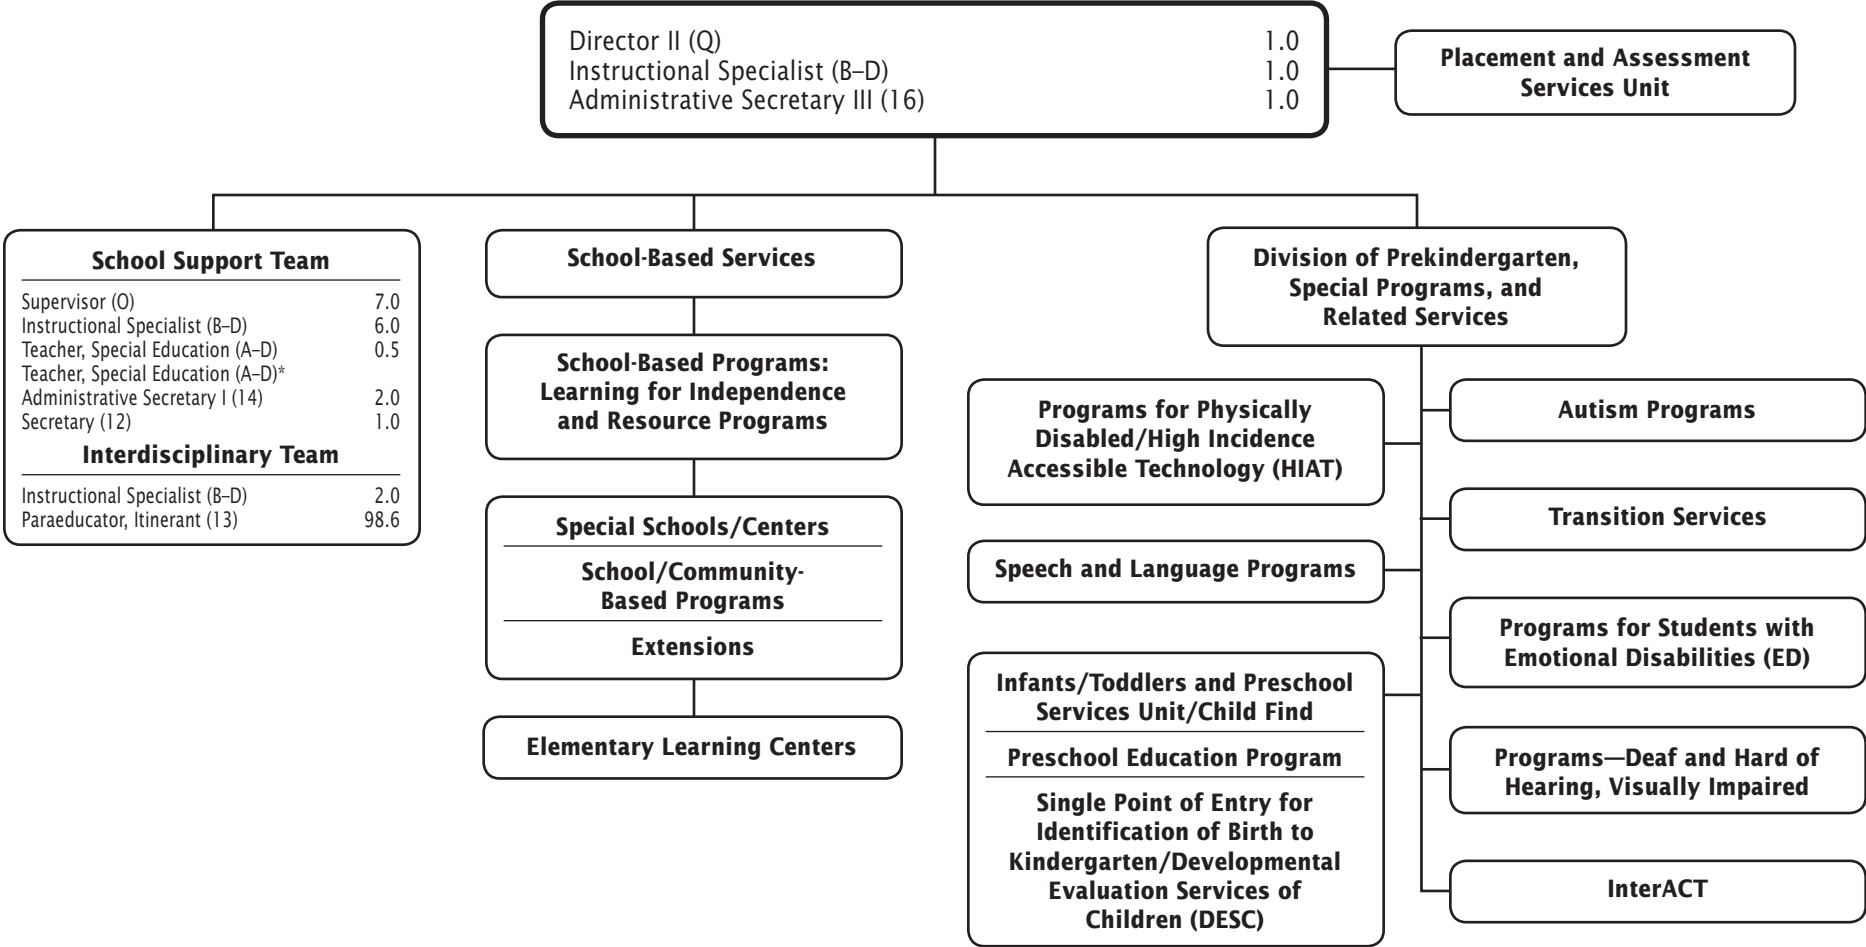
Director II (Q) 1.0
Instructional Specialist (B–D) 1.0
Administrative Secretary III (16) 1.0

Placement and Assessment Services Unit

School Support Team

| | |
|---|---|
| Supervisor (O) | 7.0 |
| Instructional Specialist (B–D) | 6.0 |
| Teacher, Special Education (A–D) | 0.5 |
| Teacher, Special Education (A–D)* | |
| Administrative Secretary I (14) | 2.0 |
| Secretary (12) | 1.0 |

Interdisciplinary Team

| | |
|---|---|
| Instructional Specialist (B–D) | 2.0 |
| Paraeducator, Itinerant (13) | 98.6 |

School-Based Services

School-Based Programs: Learning for Independence and Resource Programs

Special Schools/Centers

School/Community-Based Programs

Extensions

Elementary Learning Centers

Division of Prekindergarten, Special Programs, and Related Services

Programs for Physically Disabled/High Incidence Accessible Technology (HIAT)

Speech and Language Programs

Infants/Toddlers and Preschool Services Unit/Child Find

Preschool Education Program

Single Point of Entry for Identification of Birth to Kindergarten/Developmental Evaluation Services of Children (DESC)

Autism Programs

Transition Services

Programs for Students with Emotional Disabilities (ED)

Programs—Deaf and Hard of Hearing, Visually Impaired

InterACT